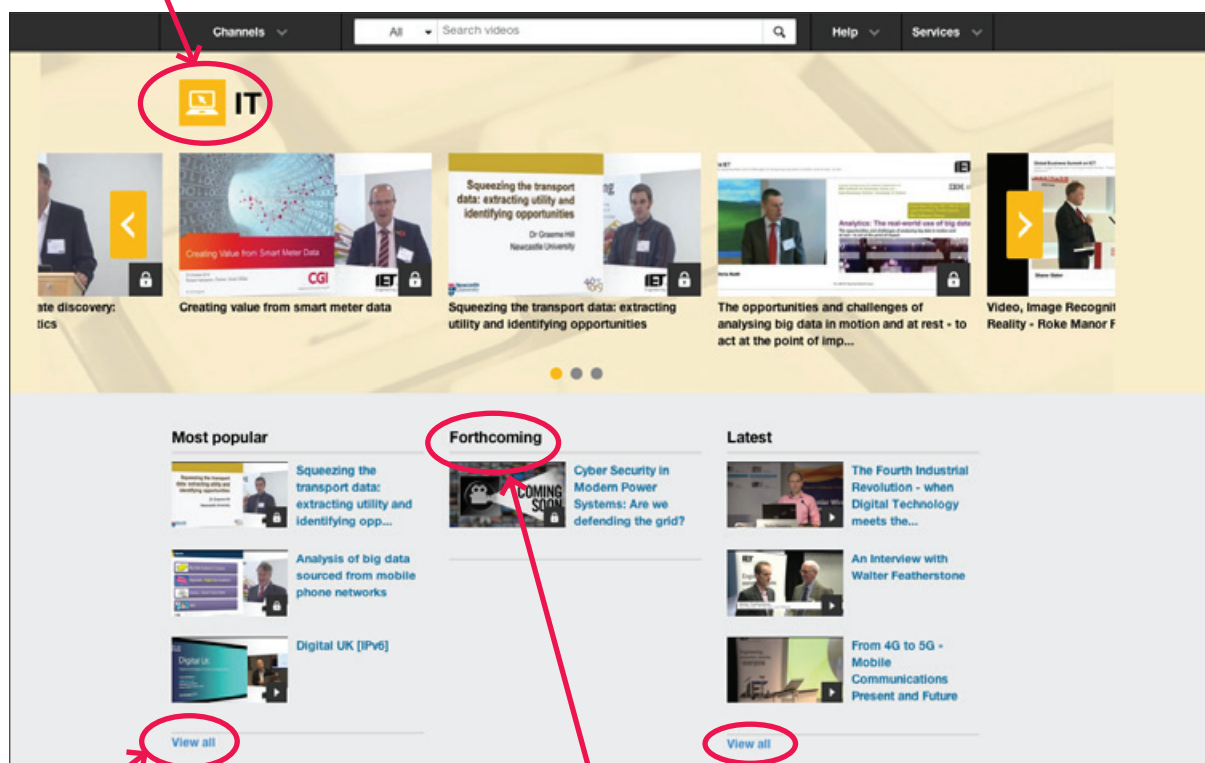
Channels
All
Search videos
Help
Services

IT

ate discovery: tics

Creating Value from Smart Meter Data
CGI
IET

Creating value from smart meter data

Squeezing the transport data: extracting utility and identifying opportunities
Dr Graeme Hill
Newcastle University
IET

Squeezing the transport data: extracting utility and identifying opportunities

IET
IBM
Analytics: The real-world use of big data

The opportunities and challenges of analysing big data in motion and at rest - to act at the point of imp...

Video, Image Recogniti Reality - Roke Manor F

Most popular

Squeezing the transport data: extracting utility and identifying opp...

Analysis of big data sourced from mobile phone networks

Digital UK
Digital UK [IPv6]

View all

Forthcoming

COMING SOON
Cyber Security in Modern Power Systems: Are we defending the grid?

Latest

The Fourth Industrial Revolution - when Digital Technology meets the...

An Interview with Walter Featherstone

From 4G to 5G - Mobile Communications Present and Future

View all